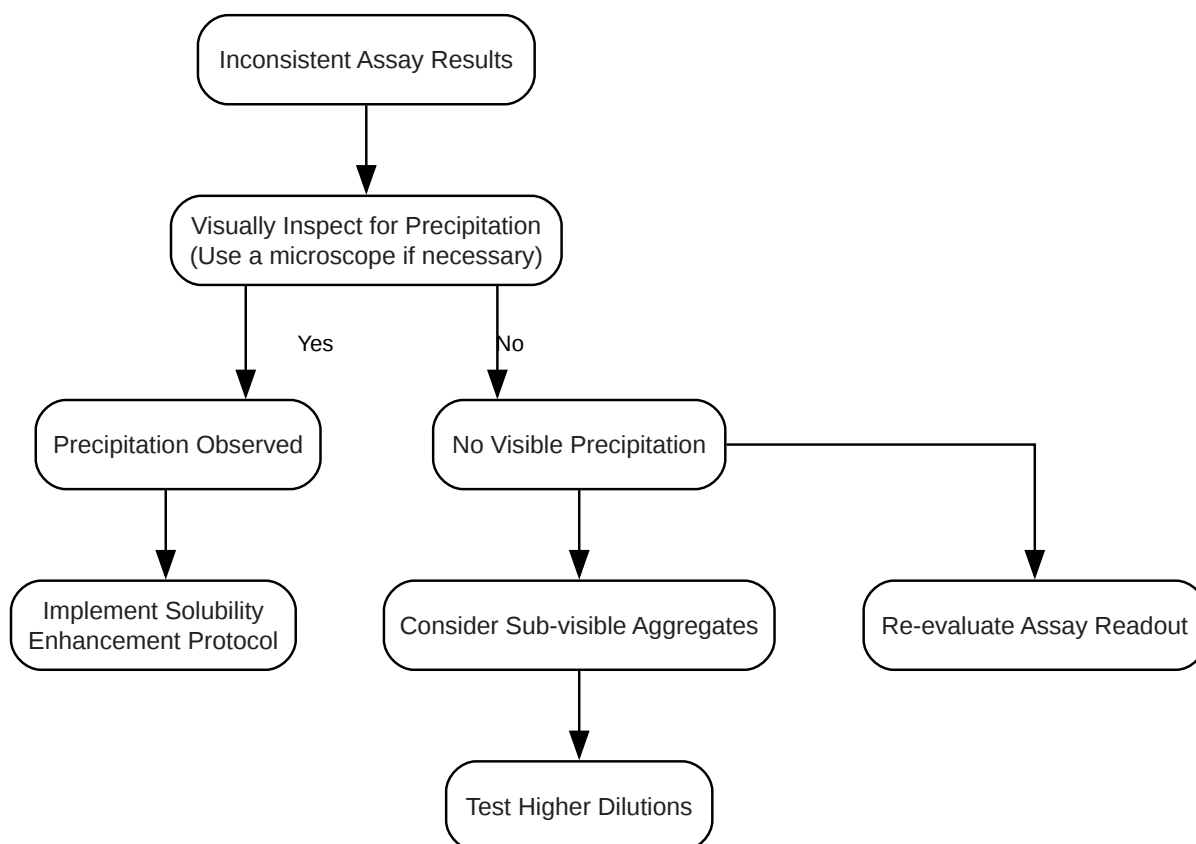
Inconsistent Assay Results

Visually Inspect for Precipitation
(Use a microscope if necessary)

Yes

No

Precipitation Observed

No Visible Precipitation

Implement Solubility
Enhancement Protocol

Consider Sub-visible Aggregates

Re-evaluate Assay Readout

Test Higher Dilutions